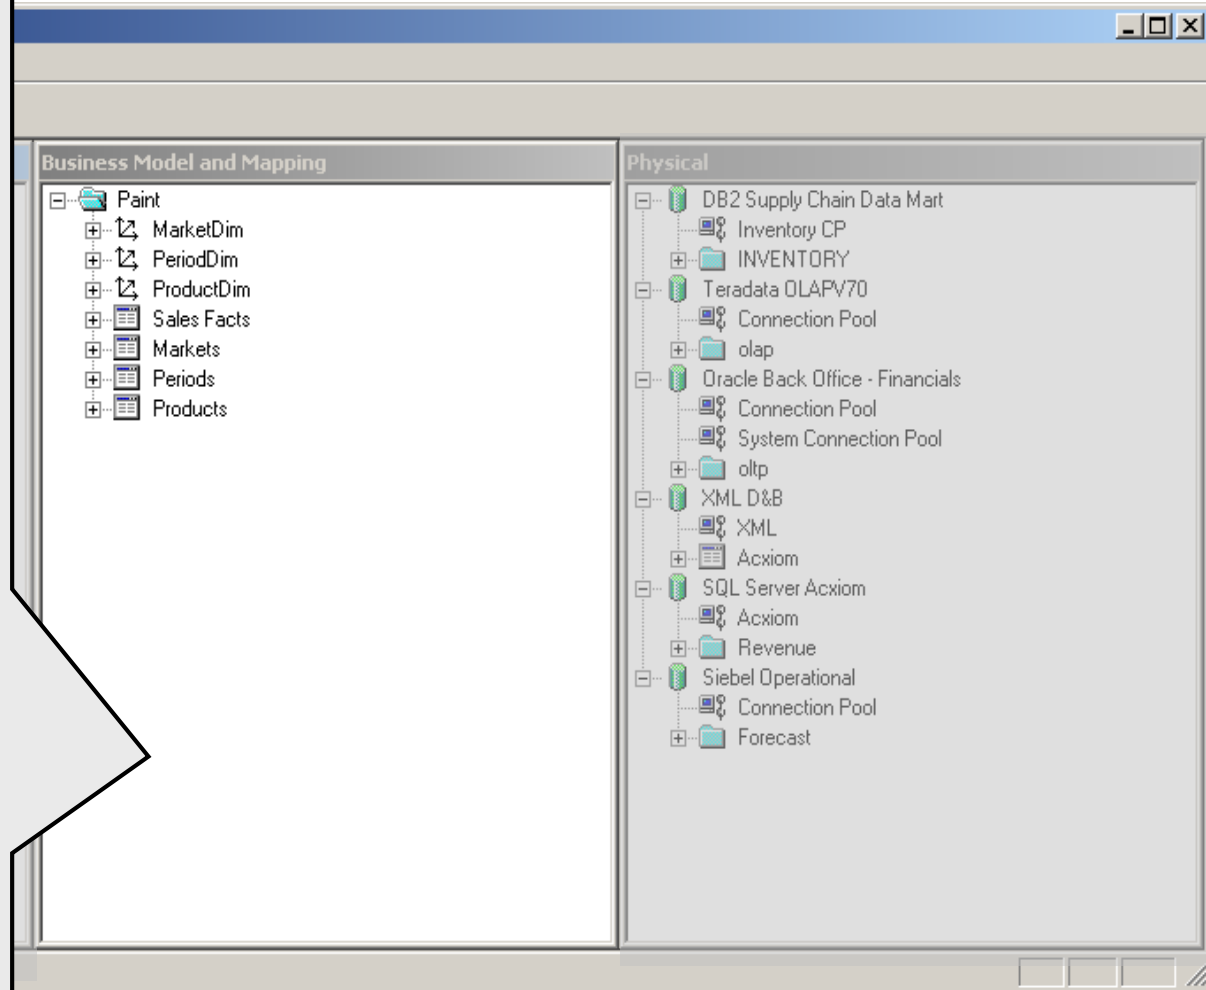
Business Model and Mapping

Paint
MarketDim
PeriodDim
ProductDim
Sales Facts
Markets
Periods
Products

Physical

DB2 Supply Chain Data Mart
Inventory CP
INVENTORY
Teradata OLAPV70
Connection Pool
olap
Oracle Back Office - Financials
Connection Pool
System Connection Pool
oltp
XML D&B
XML
Acxiom
SQL Server Acxiom
Acxiom
Revenue
Siebel Operational
Connection Pool
Forecast